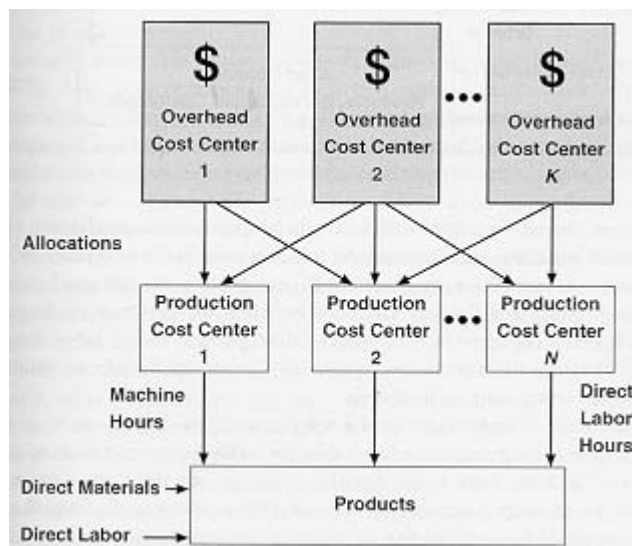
$

Overhead Cost Center 1

$

Overhead Cost Center 2

•••

$

Overhead Cost Center $K$

Allocations

Production Cost Center 1

Production Cost Center 2

•••

Production Cost Center $N$

Machine Hours

Direct Labor Hours

Direct Materials

Direct Labor

Products